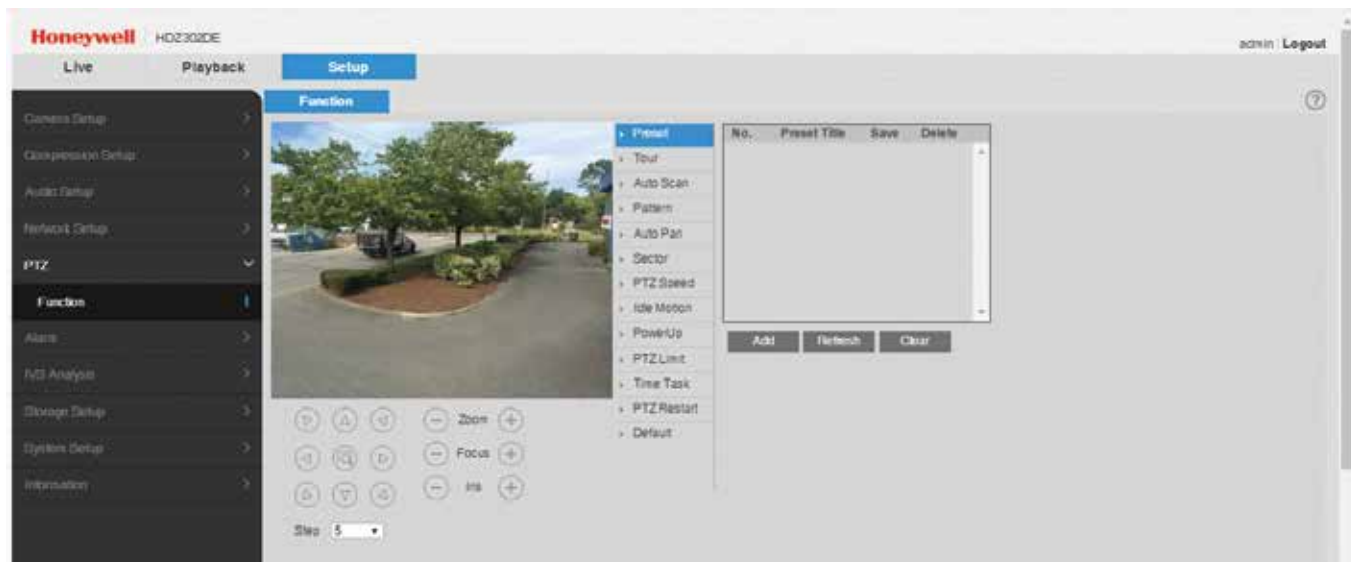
Honeywell HDZ302DE

admin | Logout

Live Playback Setup

Camera Setup
Compression Setup
Audio Setup
Network Setup
PTZ
Function
Alarm
IVS Analysis
Storage Setup
System Setup
Information

Function

Preset
Tour
Auto Scan
Pattern
Auto Pan
Sector
PTZ Speed
Idle Motion
PowerUp
PTZ Limit
Time Task
PTZ Restart
Default

| No. | Preset Title | Save | Delete |
|---|---|---|---|

Add Refresh Clear

Zoom
Focus
Iris

Step 5